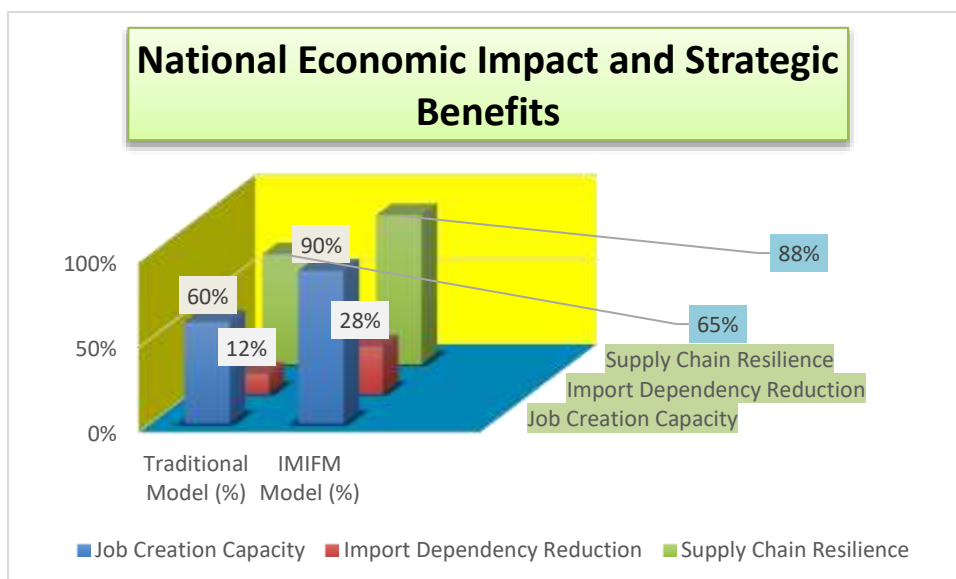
National Economic Impact and Strategic Benefits

100%
50%
0%

60%
12%
90%
28%
88%
65%

Supply Chain Resilience
Import Dependency Reduction
Job Creation Capacity

Traditional Model (%)
IMIFM Model (%)

Job Creation Capacity
Import Dependency Reduction
Supply Chain Resilience